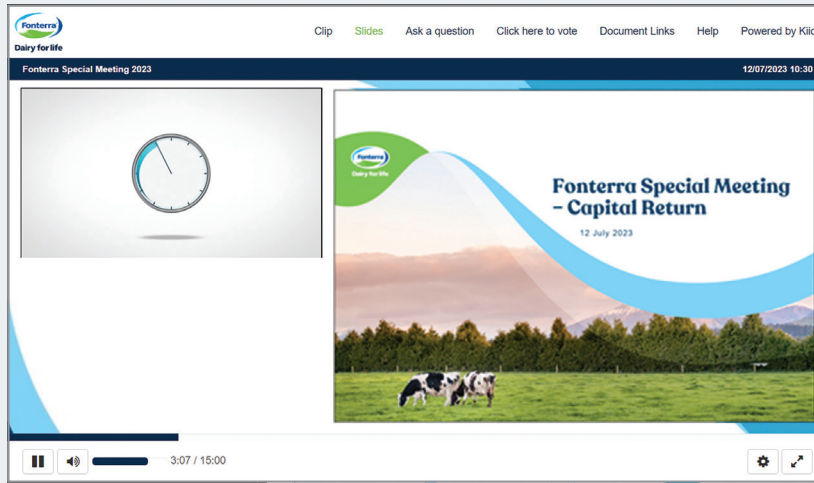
Fonterra
Dairy for life

Clip Slides Ask a question Click here to vote Document Links Help Powered by Kii

Fonterra Special Meeting 2023

12/07/2023 10:30

Fonterra
Dairy for life

Fonterra Special Meeting – Capital Return

12 July 2023

3:07 / 15:00